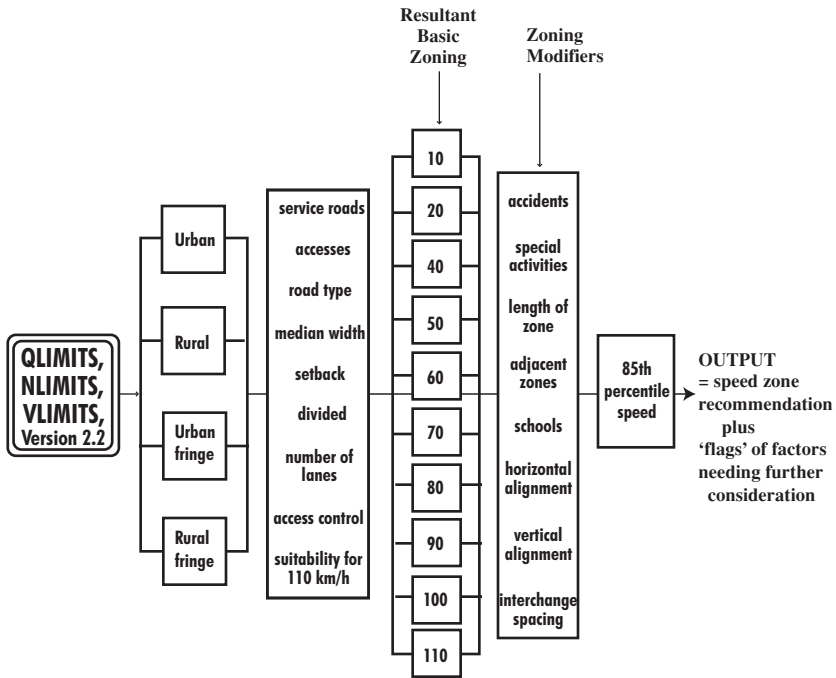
Resultant Basic Zoning

Zoning Modifiers

QLIMITS, NLIMITS, VLIMITS, Version 2.2

Urban

Rural

Urban fringe

Rural fringe

service roads

accesses

road type

median width

setback

divided

number of lanes

access control

suitability for 110 km/h

10

20

40

50

60

70

80

90

100

110

accidents

special activities

length of zone

adjacent zones

schools

horizontal alignment

vertical alignment

interchange spacing

85th percentile speed

OUTPUT = speed zone recommendation plus 'flags' of factors needing further consideration